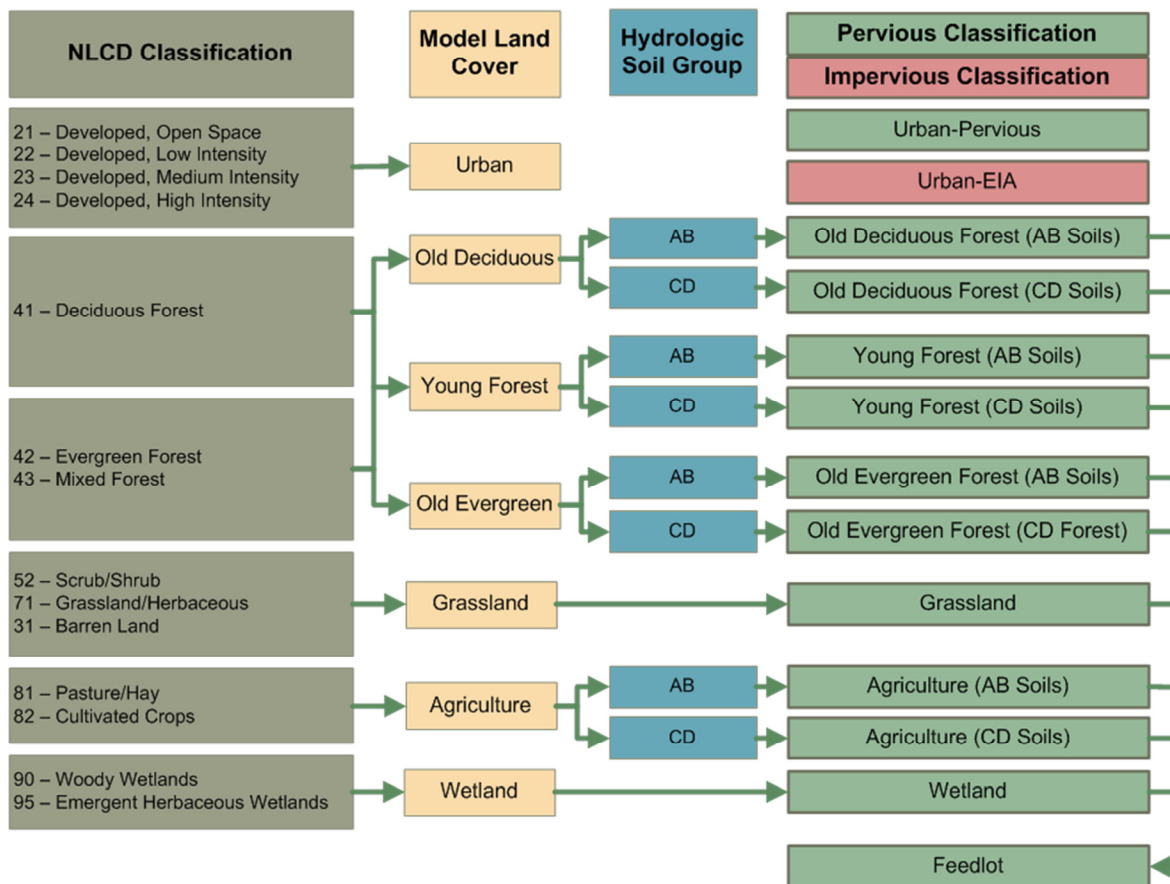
NLCD Classification

Model Land Cover

Hydrologic Soil Group

Pervious Classification

Impervious Classification

21 – Developed, Open Space
22 – Developed, Low Intensity
23 – Developed, Medium Intensity
24 – Developed, High Intensity

Urban

Urban-Pervious

Urban-EIA

41 – Deciduous Forest

Old Deciduous

AB

Old Deciduous Forest (AB Soils)

CD

Old Deciduous Forest (CD Soils)

Young Forest

AB

Young Forest (AB Soils)

CD

Young Forest (CD Soils)

42 – Evergreen Forest
43 – Mixed Forest

Old Evergreen

AB

Old Evergreen Forest (AB Soils)

CD

Old Evergreen Forest (CD Forest)

52 – Scrub/Shrub
71 – Grassland/Herbaceous
31 – Barren Land

Grassland

Grassland

81 – Pasture/Hay
82 – Cultivated Crops

Agriculture

AB

Agriculture (AB Soils)

CD

Agriculture (CD Soils)

90 – Woody Wetlands
95 – Emergent Herbaceous Wetlands

Wetland

Wetland

Feedlot